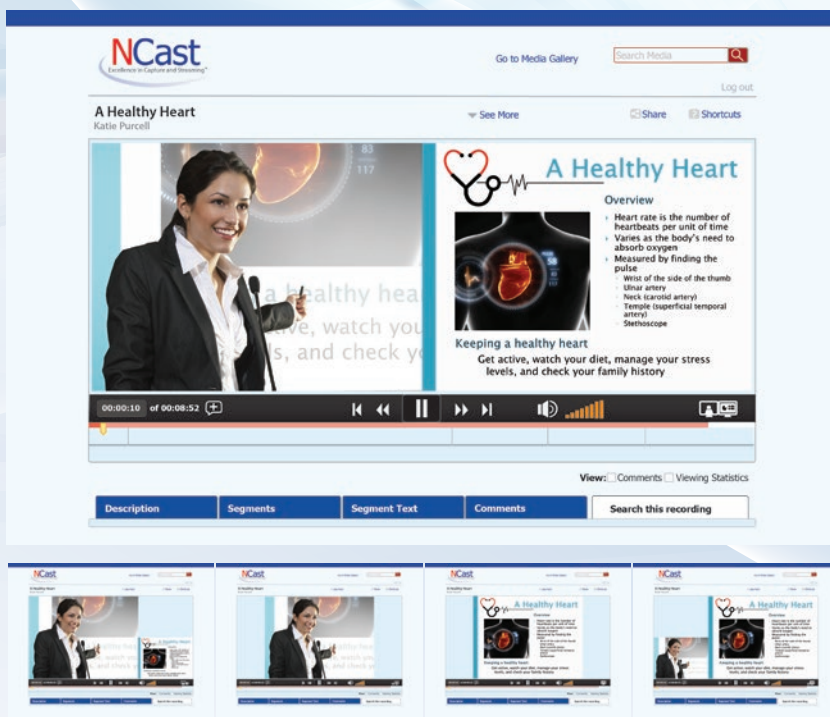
NCast
Excellence in Capture and Streaming

Go to Media Gallery

Search Media

Log out

A Healthy Heart
Katie Purcell

See More

Share

Shortcuts

A Healthy Heart

Overview

- Heart rate is the number of heartbeats per unit of time
- Varies as the body's need to absorb oxygen
- Measured by finding the pulse
  - Wrist of the side of the thumb
  - Ulnar artery
  - Neck (carotid artery)
  - Temple (superficial temporal artery)
  - Stethoscope

Keeping a healthy heart

Get active, watch your diet, manage your stress levels, and check your family history

00:00:10 of 00:08:52

View: Comments Viewing Statistics

Description

Segments

Segment Text

Comments

Search this recording